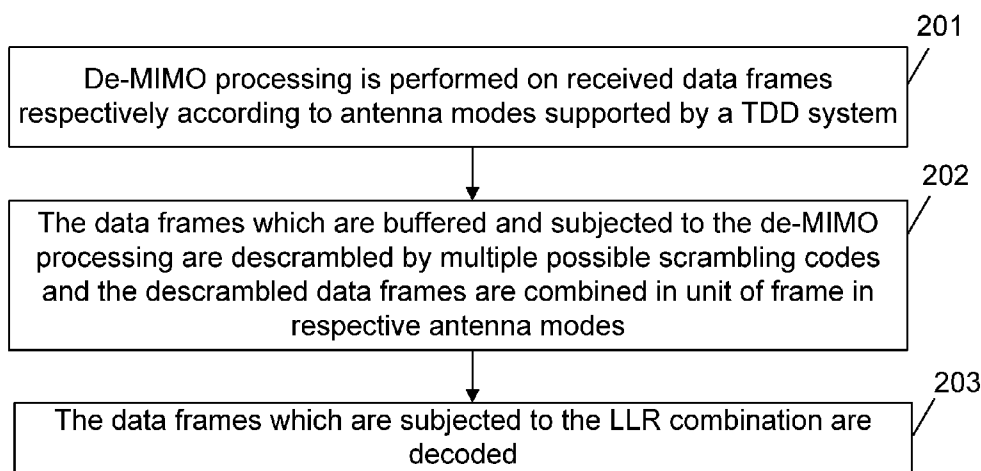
201

De-MIMO processing is performed on received data frames respectively according to antenna modes supported by a TDD system

202

The data frames which are buffered and subjected to the de-MIMO processing are descrambled by multiple possible scrambling codes and the descrambled data frames are combined in unit of frame in respective antenna modes

203

The data frames which are subjected to the LLR combination are decoded